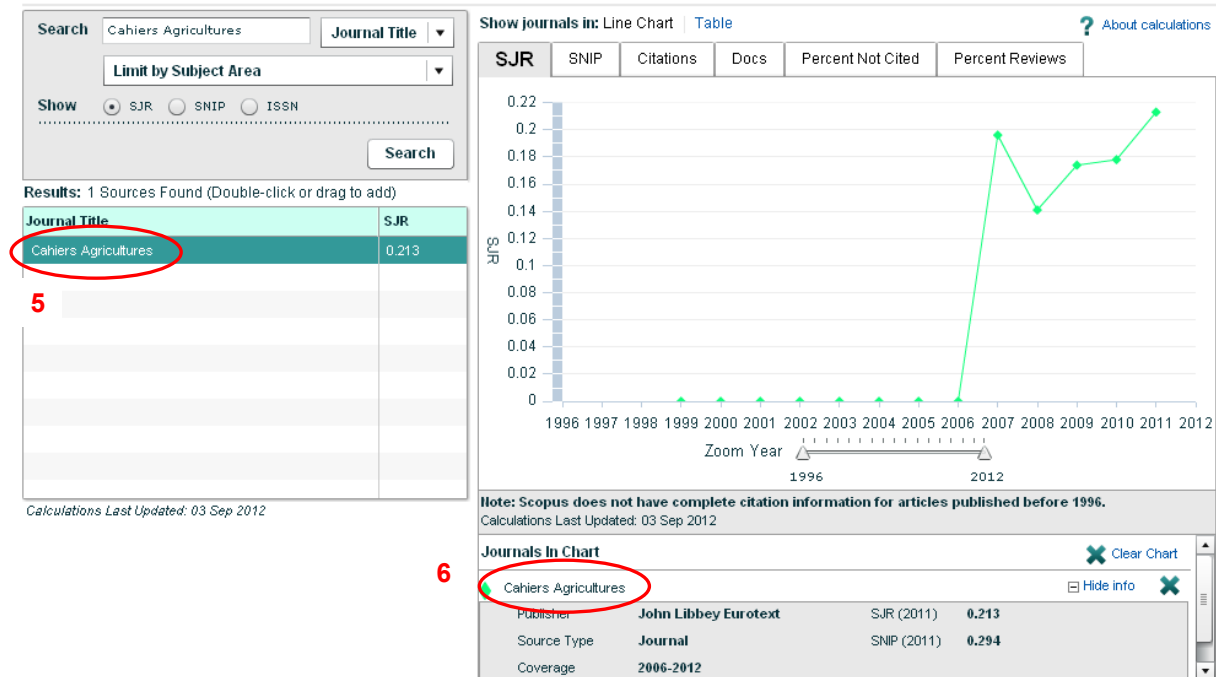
Search Cahiers Agricultures Journal Title

Limit by Subject Area

Show SJR SNIP ISSN

Search

Results: 1 Sources Found (Double-click or drag to add)

| Journal Title | SJR |
|---|---|
| Cahiers Agricultures | 0.213 |

5

Calculations Last Updated: 03 Sep 2012

Show journals in: Line Chart | Table

About calculations

SJR SNIP Citations Docs Percent Not Cited Percent Reviews

SJR

0.22
0.2
0.18
0.16
0.14
0.12
0.1
0.08
0.06
0.04
0.02
0

1996 1997 1998 1999 2000 2001 2002 2003 2004 2005 2006 2007 2008 2009 2010 2011 2012

Zoom Year

1996 2012

Note: Scopus does not have complete citation information for articles published before 1996.
Calculations Last Updated: 03 Sep 2012

Journals In Chart

Clear Chart

6

Cahiers Agricultures

Hide info

| Publisher | John Libbey Eurotext | SJR (2011) | 0.213 |
|---|---|---|---|
| Source Type | Journal | SNIP (2011) | 0.294 |
| Coverage | 2006-2012 | | |